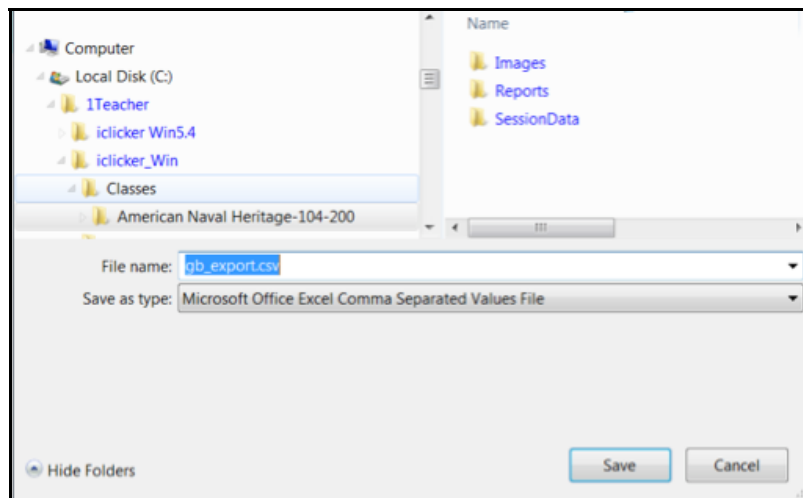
Computer
Local Disk (C:)
1Teacher
iclicker Win5.4
iclicker_Win
Classes
American Naval Heritage-104-200

Name
Images
Reports
SessionData

File name: gb_export.csv
Save as type: Microsoft Office Excel Comma Separated Values File

Hide Folders

Save
Cancel